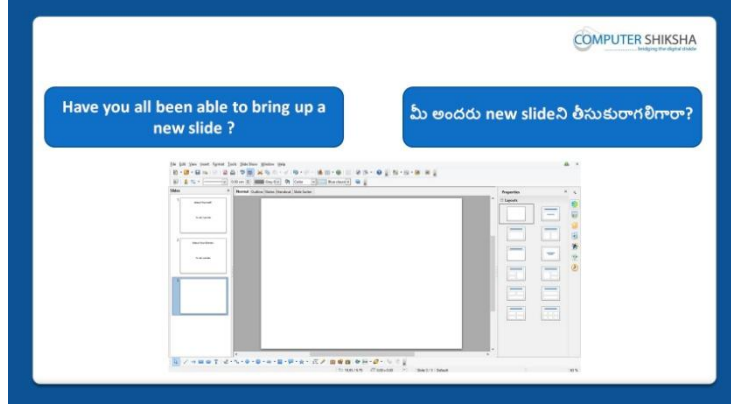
COMPUTER SHIKSHA
bridging the digital divide

Have you all been able to bring up a new slide ?

మీ అందరు new slideని తీసుకురాగలిగారా?

File Edit View Insert Format Tools Slide Show Window Help

Slides

Normal Outline Notes Handout Slide Sorter

Properties

Layouts

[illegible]